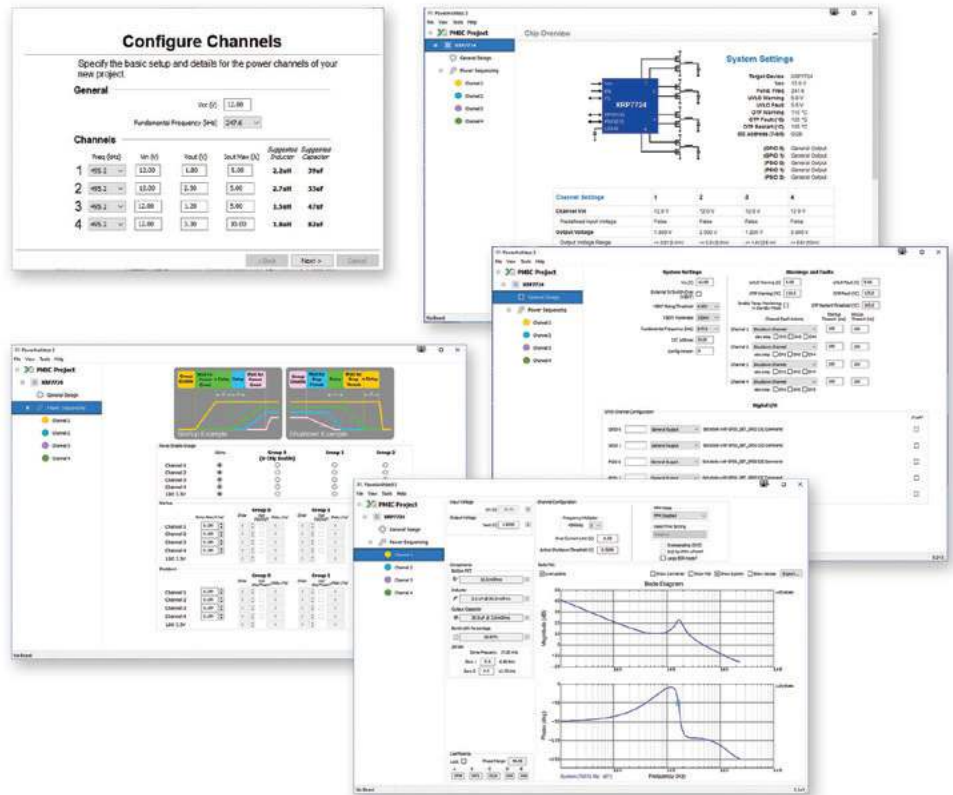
Configure Channels

Specify the basic setup and details for the power channels of your new project.

General

Vcc (V) 12.00

Fundamental Frequency (kHz) 247.6

Channels

| | Freq (kHz) | Vin (V) | Vout (V) | Iout Max (A) | Suggested Inductor | Suggested Capacitor |
|---|---|---|---|---|---|---|
| 1 | 495.2 | 12.00 | 1.80 | 5.00 | 2.2uH | 39uF |
| 2 | 495.2 | 12.00 | 2.50 | 5.00 | 2.7uH | 33uF |
| 3 | 495.2 | 12.00 | 1.20 | 5.00 | 1.5uH | 47uF |
| 4 | 495.2 | 12.00 | 3.30 | 10.00 | 1.8uH | 82uF |

< Back Next > Cancel

PMBC Project
XRP7724
General Design
Power Sequencing
Channel1
Channel2
Channel3
Channel4

Chip Overview

System Settings

XRP7724

Channel Settings 1 2 3 4

Channel Vin
Feedforward Input Voltage
Output Voltage
Output Voltage Range

System Settings

Warnings and Faults

Digital I/O

GPIO Channel Configuration

General Output

Group 0
Group 1
Group 2

Channel 1
Channel 2
Channel 3
Channel 4

Startup
Shutdown

Input Voltage
Output Voltage
Channel Configuration

Bode Plot

Bode Diagram

Magnitude (dB)
Phase (deg)
Frequency (Hz)

Compensation
Inductor
Output Capacitor
Coefficients

Not Board